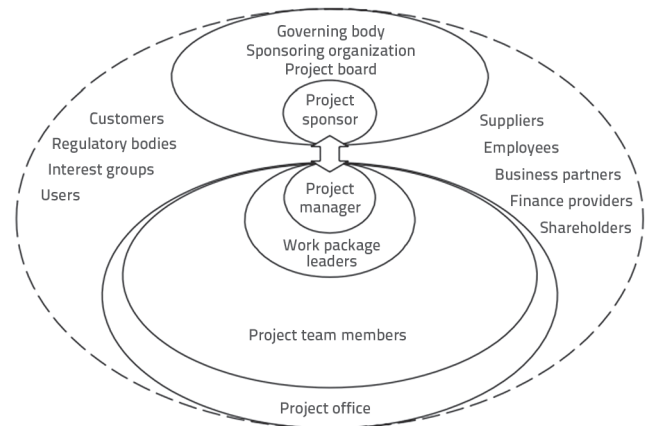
Governing body
Sponsoring organization
Project board

Project sponsor

Customers
Regulatory bodies
Interest groups
Users

Suppliers
Employees
Business partners
Finance providers
Shareholders

Project manager

Work package leaders

Project team members

Project office